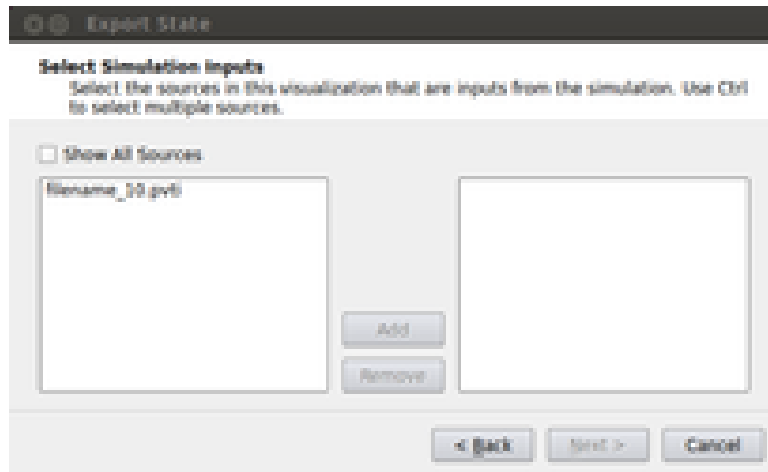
Export State

Select Simulation Inputs
Select the sources in this visualization that are inputs from the simulation. Use Ctrl to select multiple sources.

Show All Sources

filename_10.pvti

Add

Remove

< Back

Next >

Cancel